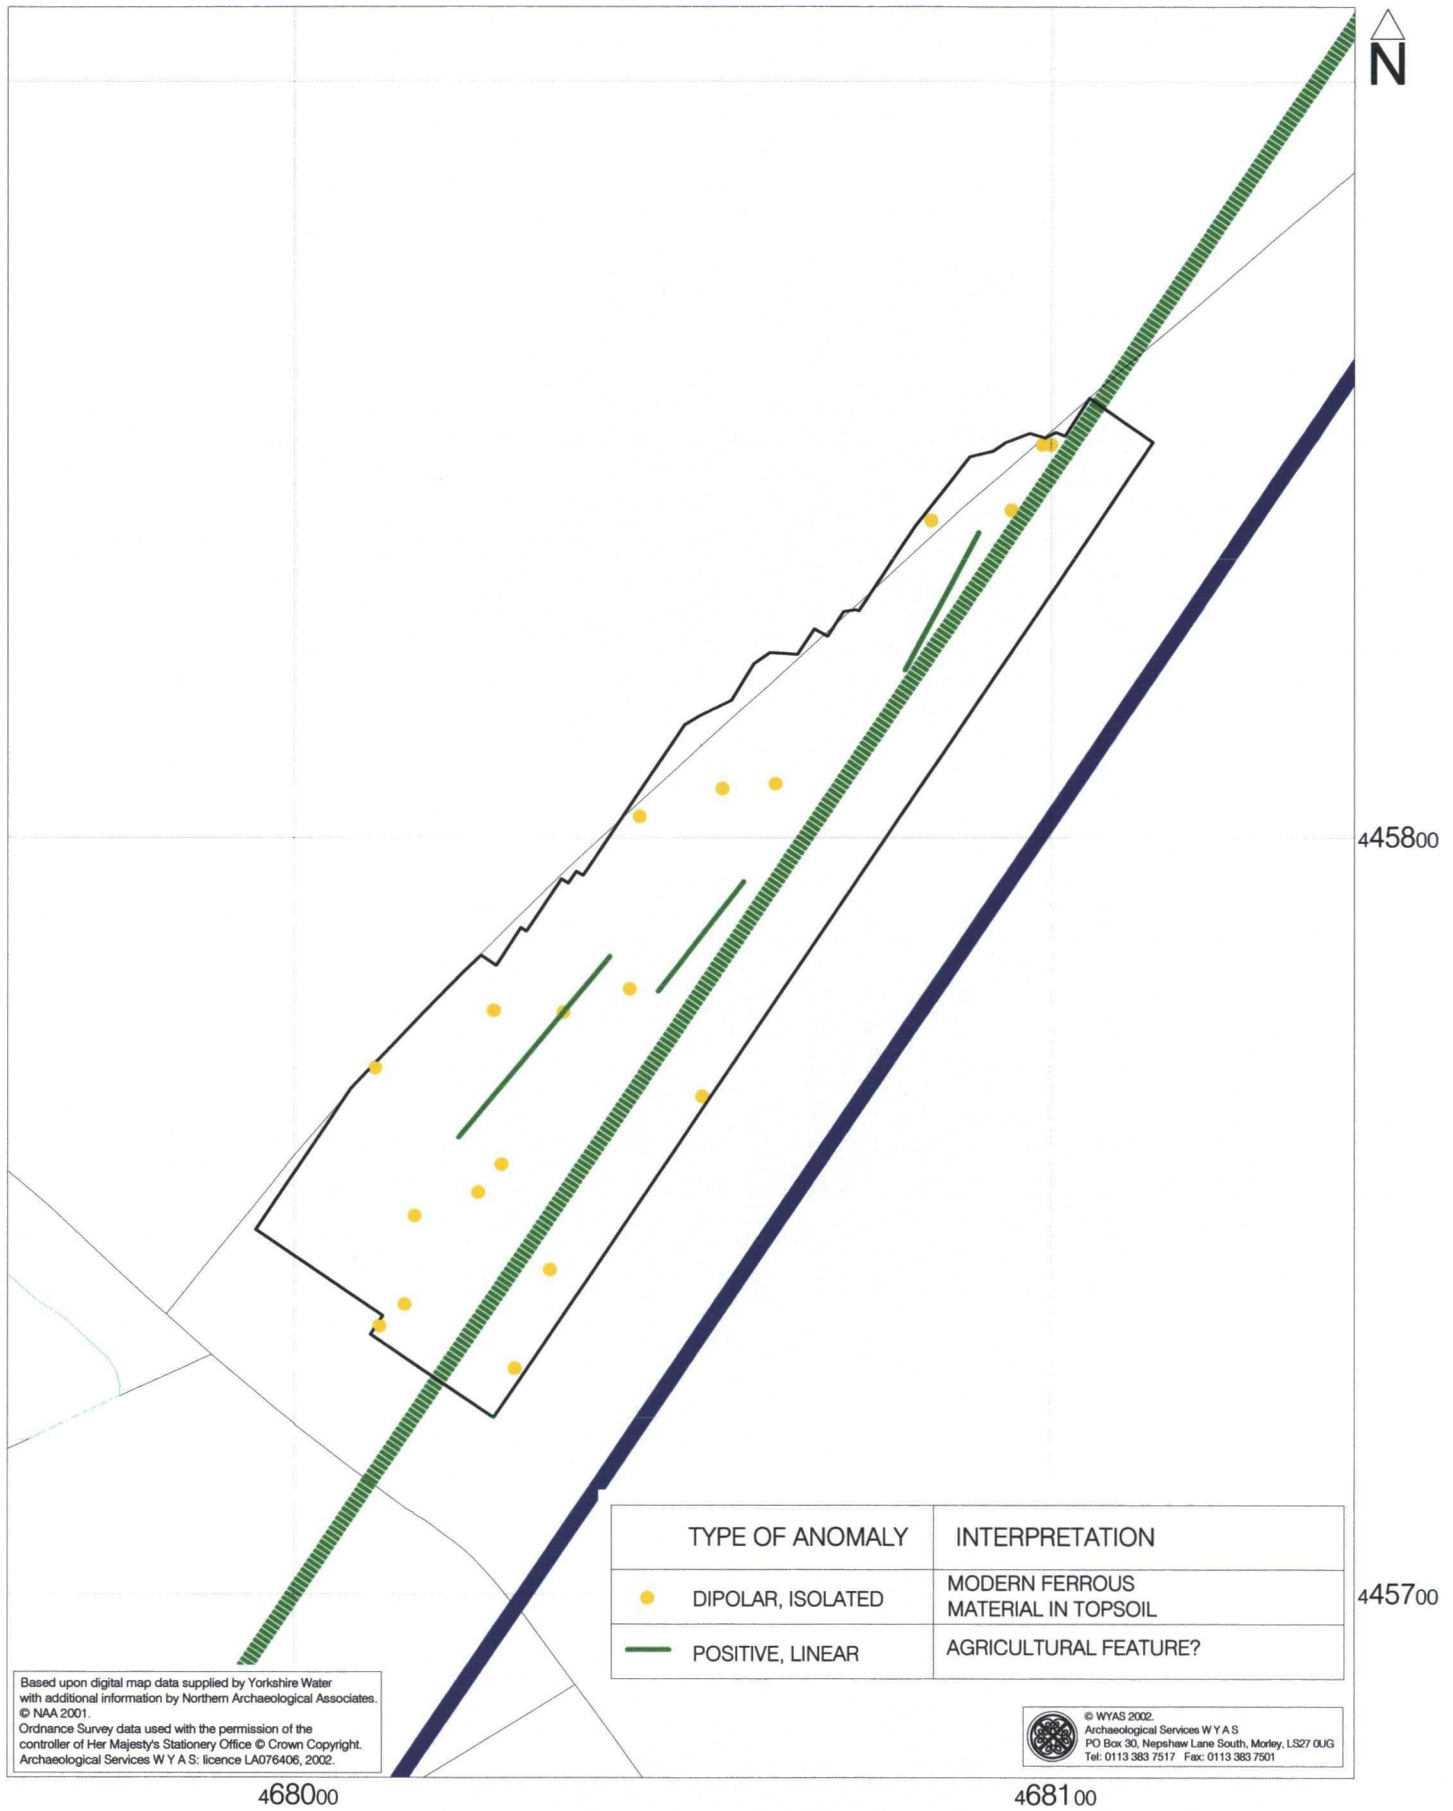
N

445800

445700

| TYPE OF ANOMALY | INTERPRETATION |
|---|---|
| DIPOLAR, ISOLATED | MODERN FERROUS MATERIAL IN TOPSOIL |
| POSITIVE, LINEAR | AGRICULTURAL FEATURE? |

Based upon digital map data supplied by Yorkshire Water with additional information by Northern Archaeological Associates. © NAA 2001.
Ordnance Survey data used with the permission of the controller of Her Majesty's Stationery Office © Crown Copyright. Archaeological Services W Y A S: licence LA076406, 2002.

© WYAS 2002.
Archaeological Services W Y A S
PO Box 30, Nepshaw Lane South, Morley, LS27 0UG
Tel: 0113 383 7517 Fax: 0113 383 7501

468000

468100